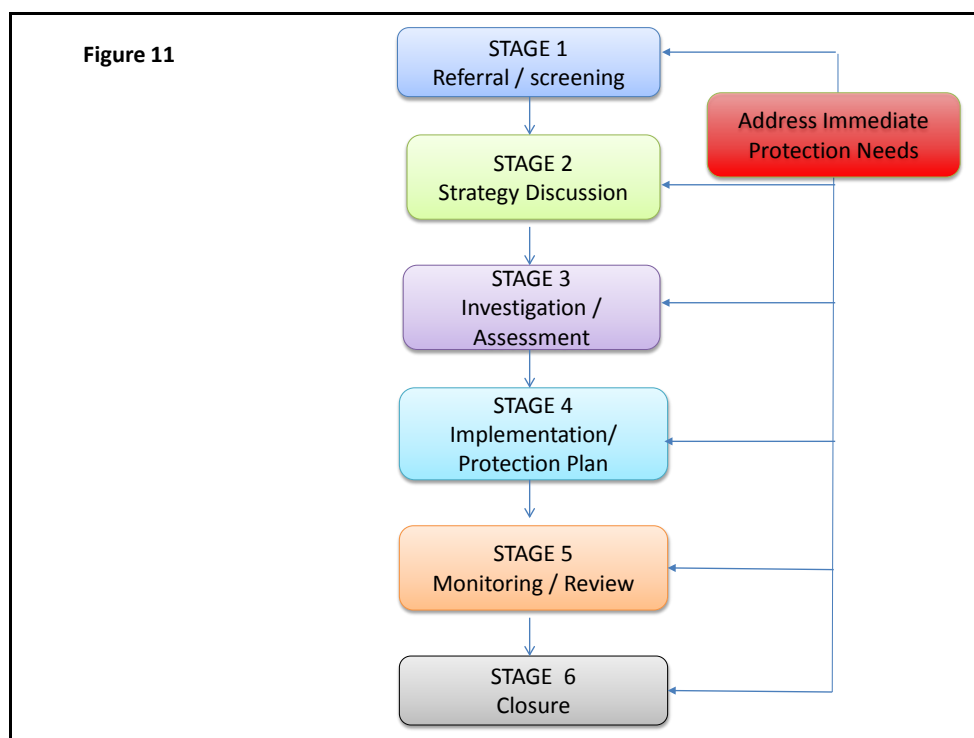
Figure 11

STAGE 1
Referral / screening

Address Immediate Protection Needs

STAGE 2
Strategy Discussion

STAGE 3
Investigation / Assessment

STAGE 4
Implementation/ Protection Plan

STAGE 5
Monitoring / Review

STAGE 6
Closure